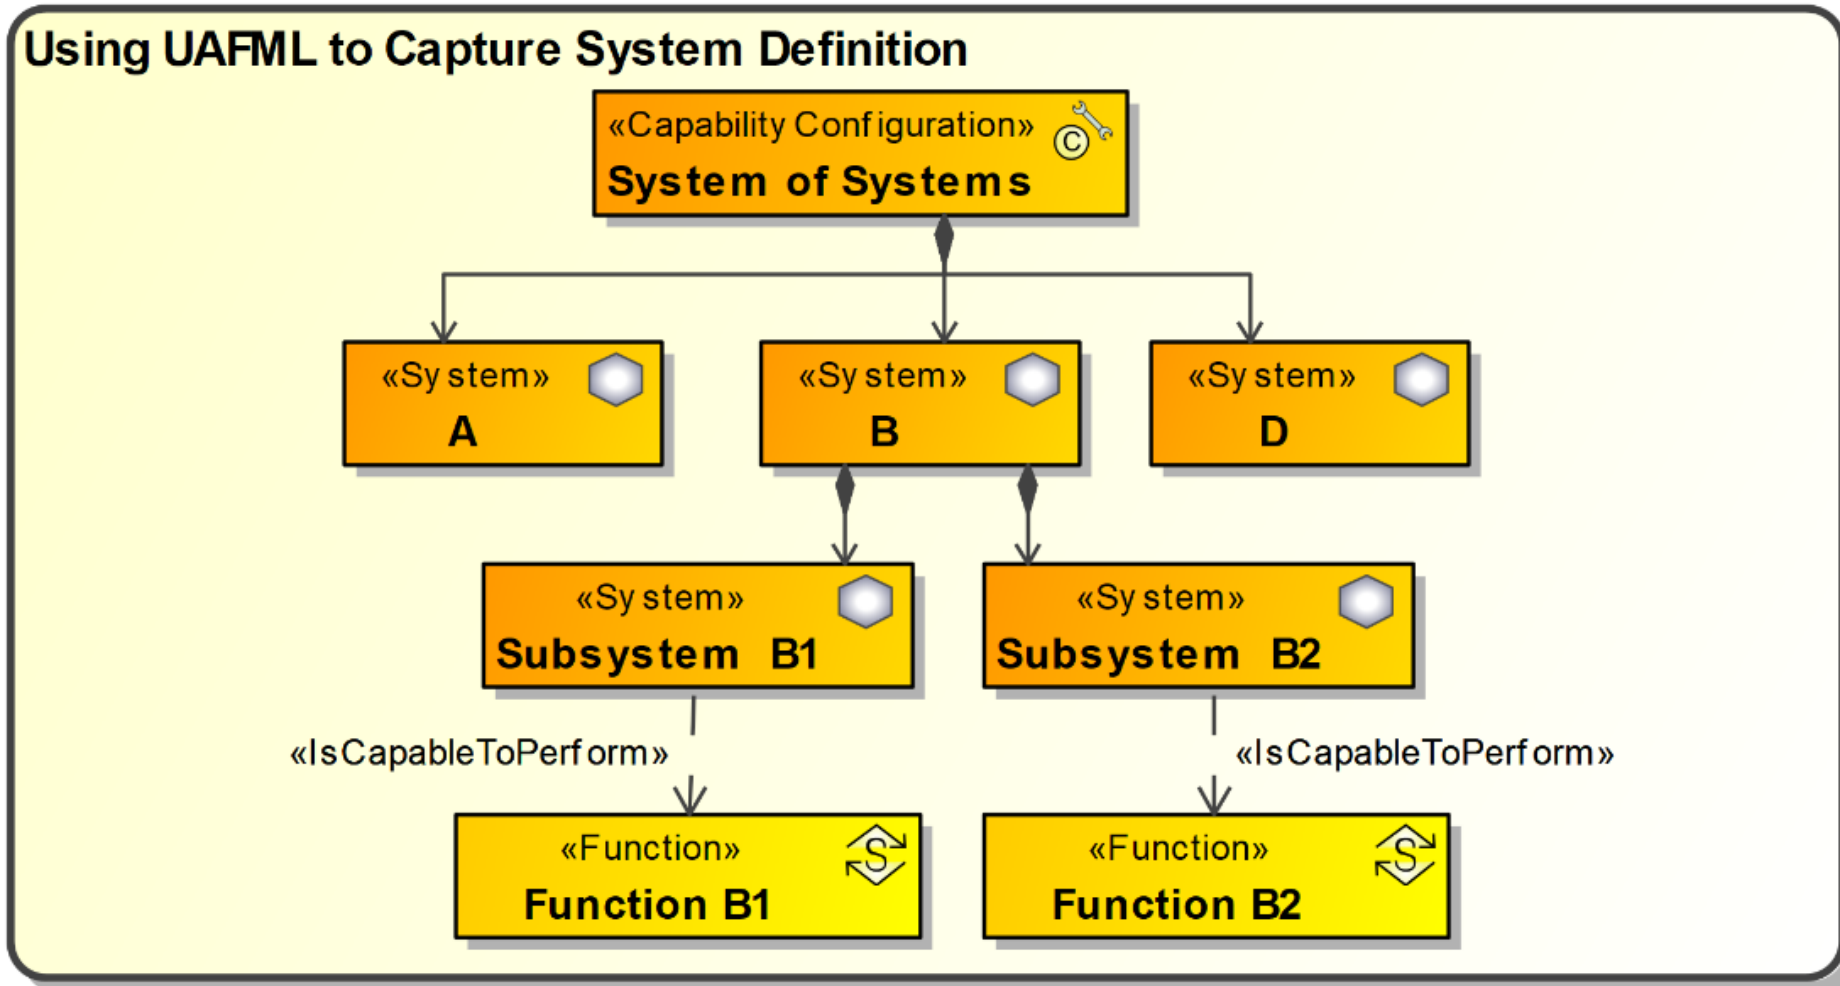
Using UAFML to Capture System Definition

«Capability Configuration»
System of Systems

«System»
A

«System»
B

«System»
D

«System»
Subsystem B1

«System»
Subsystem B2

«IsCapableToPerform»

«IsCapableToPerform»

«Function»
Function B1

«Function»
Function B2